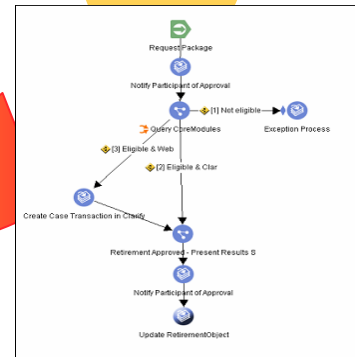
Request Package

Notify Participant of Approval

[1] Not eligible

Exception Process

Query CoreModules

[3] Eligible & Web

[2] Eligible & Clar

Create Case Transaction in Clarify

Retirement Approved - Present Results S

Notify Participant of Approval

Update RetirementObject